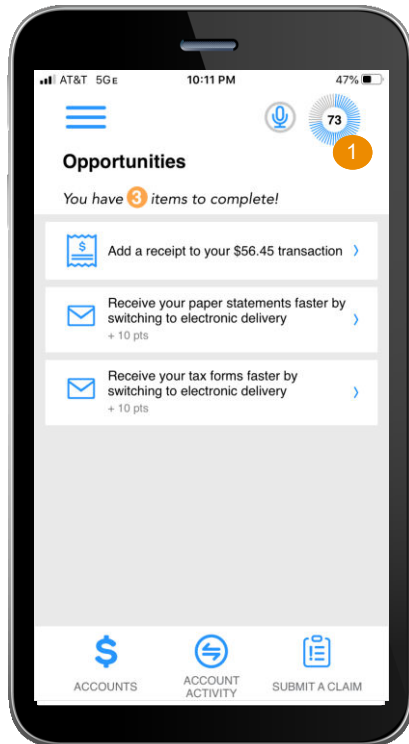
AT&T 5GE 10:11 PM 47%

73

1

Opportunities

You have 3 items to complete!

$

Add a receipt to your $56.45 transaction

Receive your paper statements faster by switching to electronic delivery
+ 10 pts

Receive your tax forms faster by switching to electronic delivery
+ 10 pts

$

ACCOUNTS

ACCOUNT ACTIVITY

SUBMIT A CLAIM